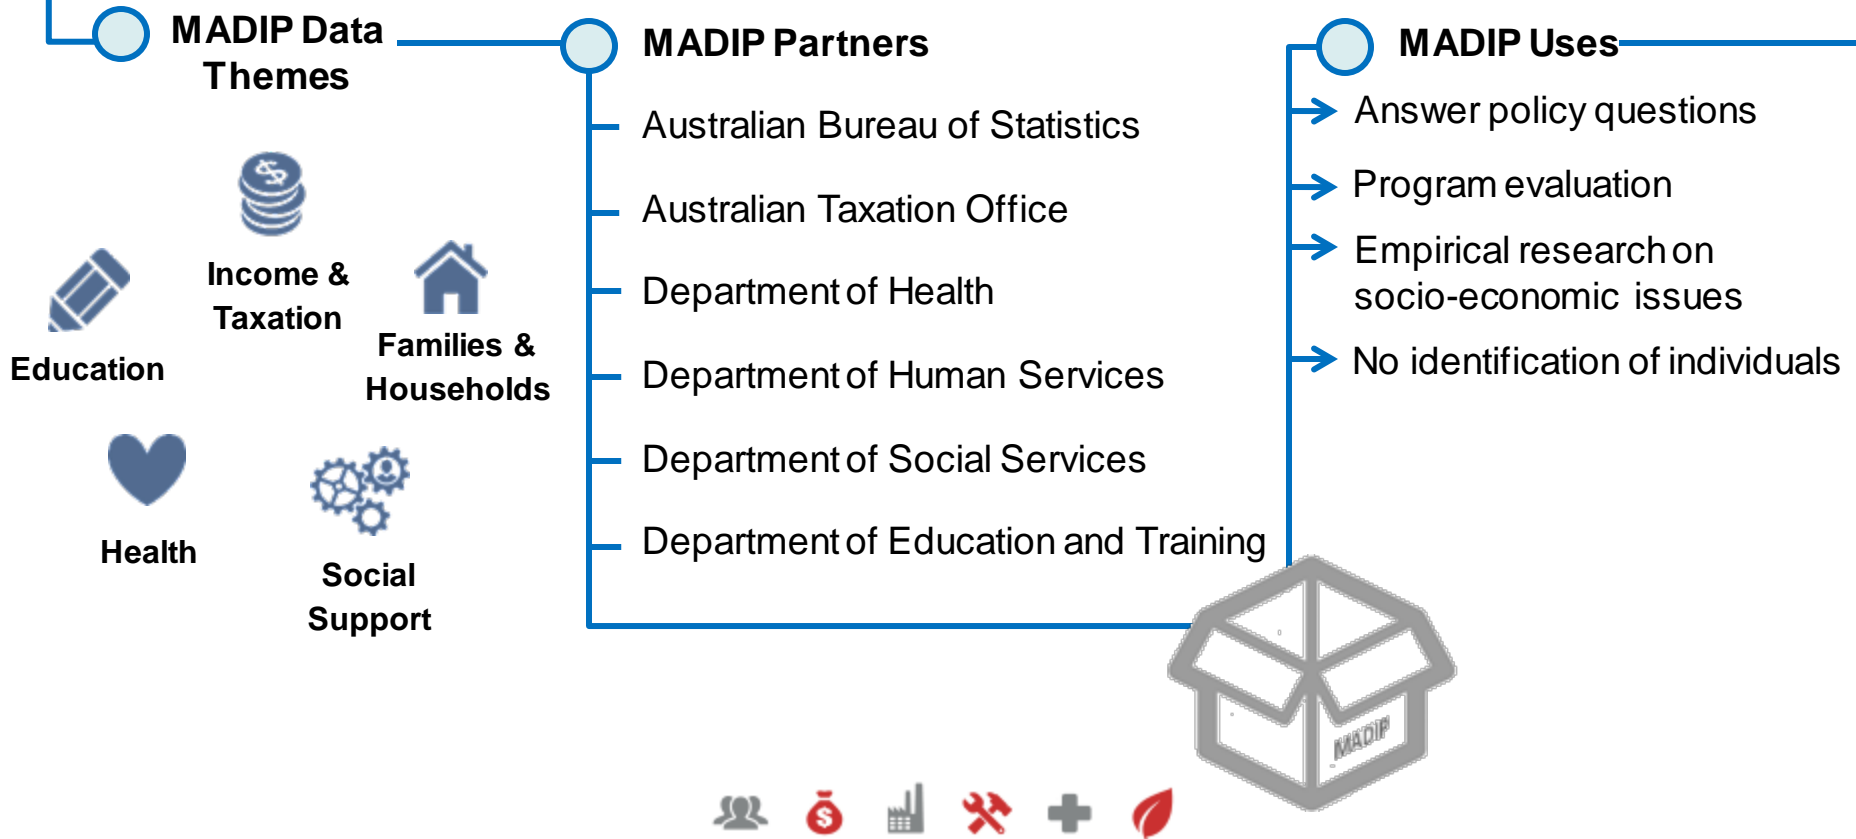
MADIP Data Themes

Income & Taxation

Education

Families & Households

Health

Social Support

MADIP Partners

Australian Bureau of Statistics

Australian Taxation Office

Department of Health

Department of Human Services

Department of Social Services

Department of Education and Training

MADIP Uses

Answer policy questions

Program evaluation

Empirical research on socio-economic issues

No identification of individuals

MADIP